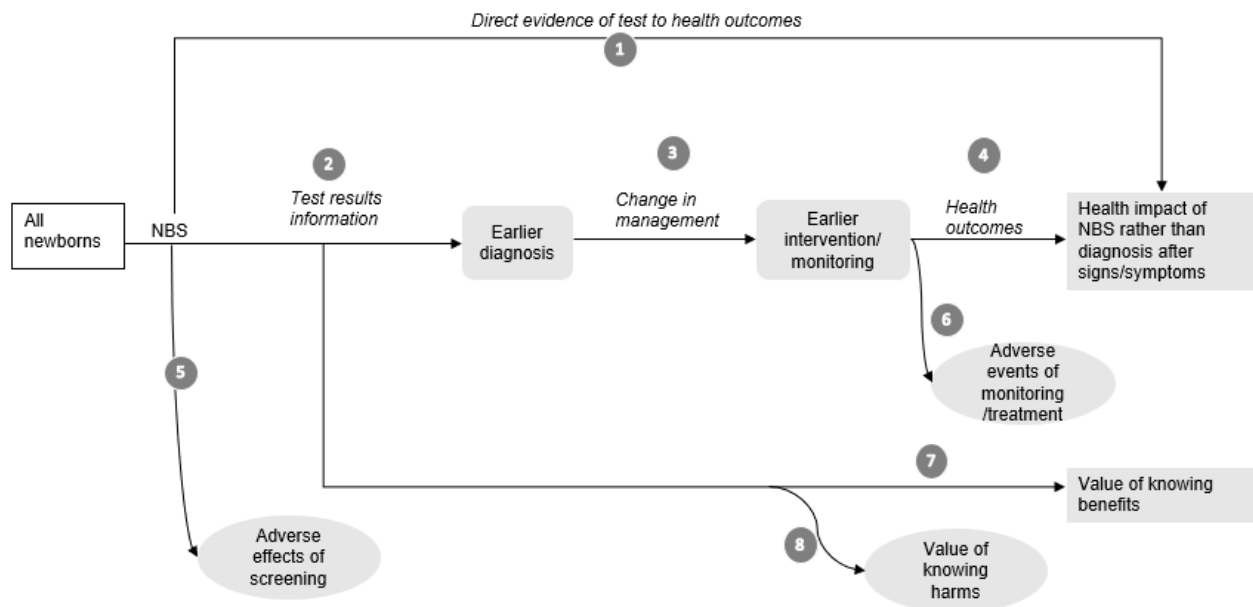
Direct evidence of test to health outcomes

1

All newborns

NBS

2

Test results information

Earlier diagnosis

3

Change in management

Earlier intervention/ monitoring

4

Health outcomes

Health impact of NBS rather than diagnosis after signs/symptoms

5

6

Adverse events of monitoring /treatment

7

Value of knowing benefits

8

Adverse effects of screening

Value of knowing harms